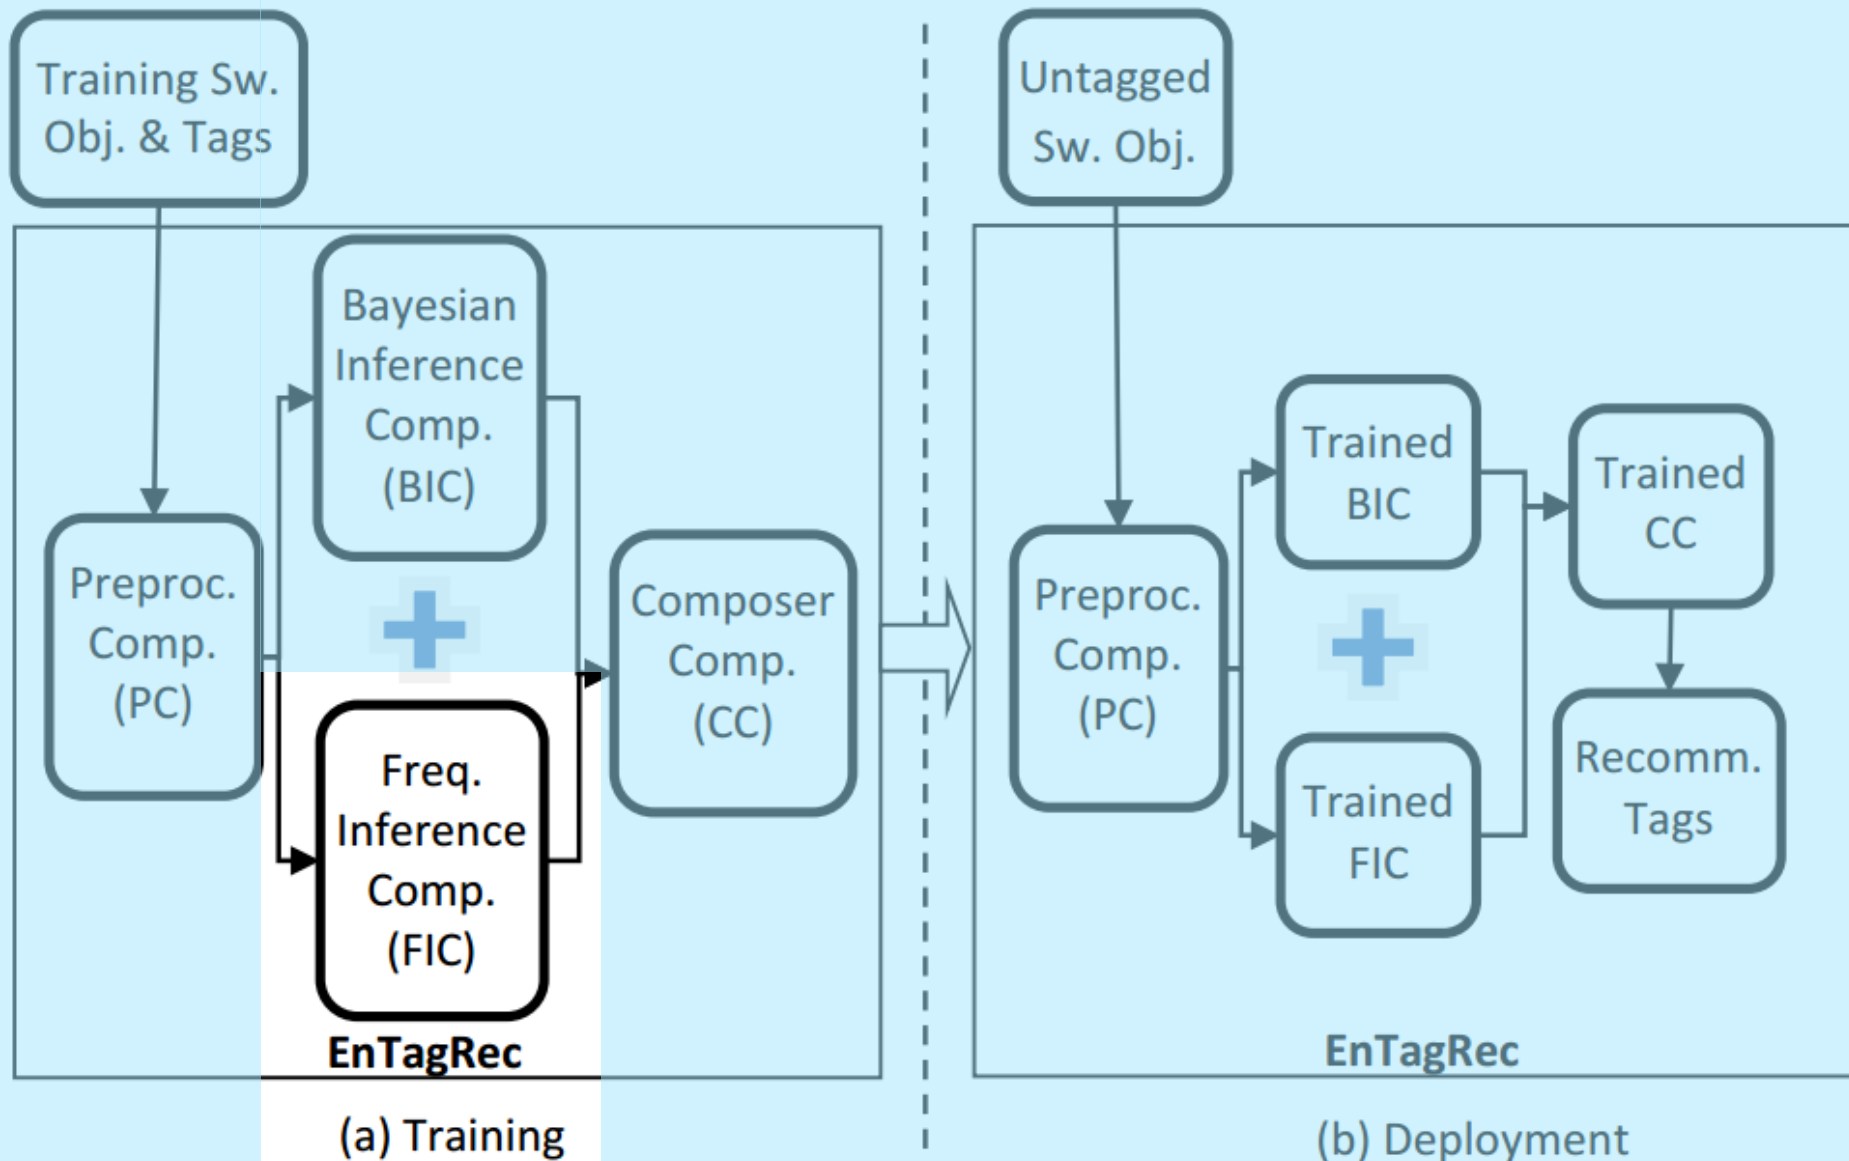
Training Sw. Obj. & Tags

Bayesian Inference Comp. (BIC)

Preproc. Comp. (PC)

Composer Comp. (CC)

Freq. Inference Comp. (FIC)

EnTagRec

(a) Training

Untagged Sw. Obj.

Trained BIC

Trained CC

Preproc. Comp. (PC)

Recomm. Tags

Trained FIC

EnTagRec

(b) Deployment